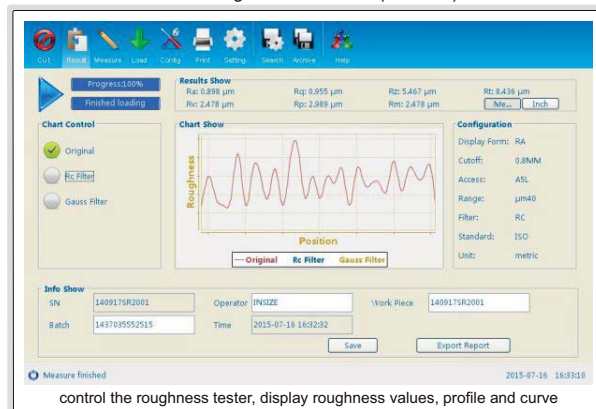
Cut Result Measure Load Config Print Setting Search Archive Help

Progress:100%

Finished loading

Results Show

Ra: 0.898 μm
Rq: 0.955 μm
Rz: 5.467 μm
Rt: 8.436 μm
Rv: 2.478 μm
Rp: 2.989 μm
Rm: 2.478 μm

Me... Inch

Chart Control

Original

Rc Filter

Gauss Filter

Chart Show

Roughness

Position

Original Rc Filter Gauss Filter

Configuration

Display Form: RA
Cutoff: 0.8MM
Access: A5L
Range: μm40
Filter: RC
Standard: ISO
Unit: metric

Info Show

SN 140917SR2001
Operator INSIZE
Work Piece 140917SR2001
Batch 1437035552515
Time 2015-07-16 16:32:32

Save Export Report

Measure finished 2015-07-16 16:33:10

control the roughness tester, display roughness values, profile and curve